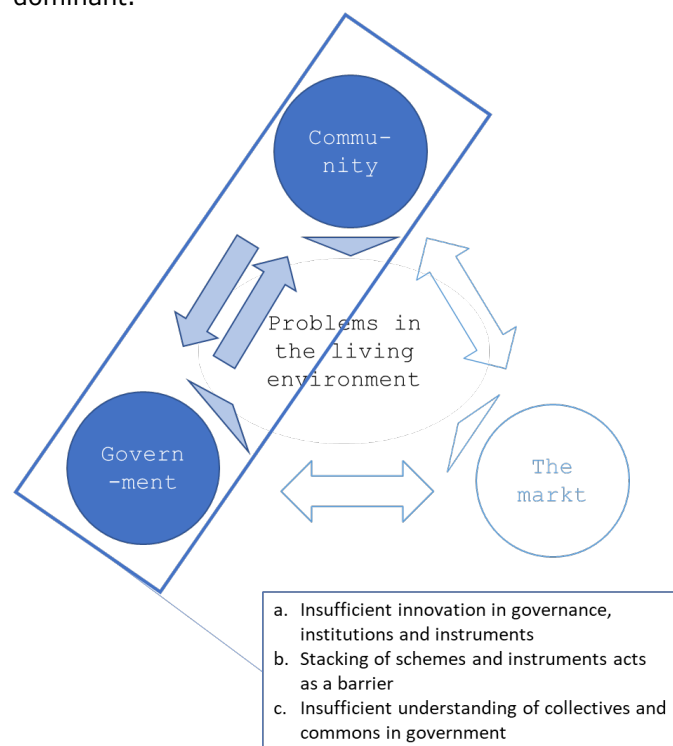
dominant.

Community

Problems in the living environment

Government

The markt

a. Insufficient innovation in governance, institutions and instruments
b. Stacking of schemes and instruments acts as a barrier
c. Insufficient understanding of collectives and commons in government